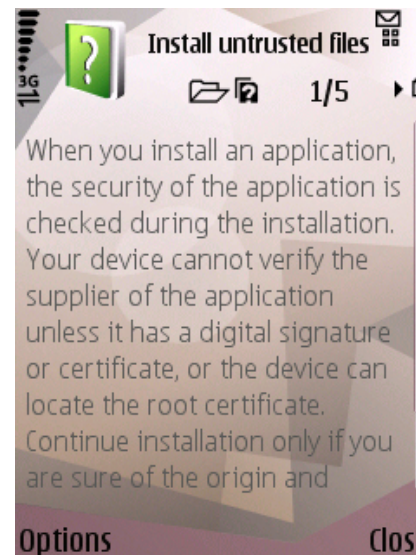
3G

Install untrusted files

1/5

When you install an application, the security of the application is checked during the installation. Your device cannot verify the supplier of the application unless it has a digital signature or certificate, or the device can locate the root certificate. Continue installation only if you are sure of the origin and

Options

Clos